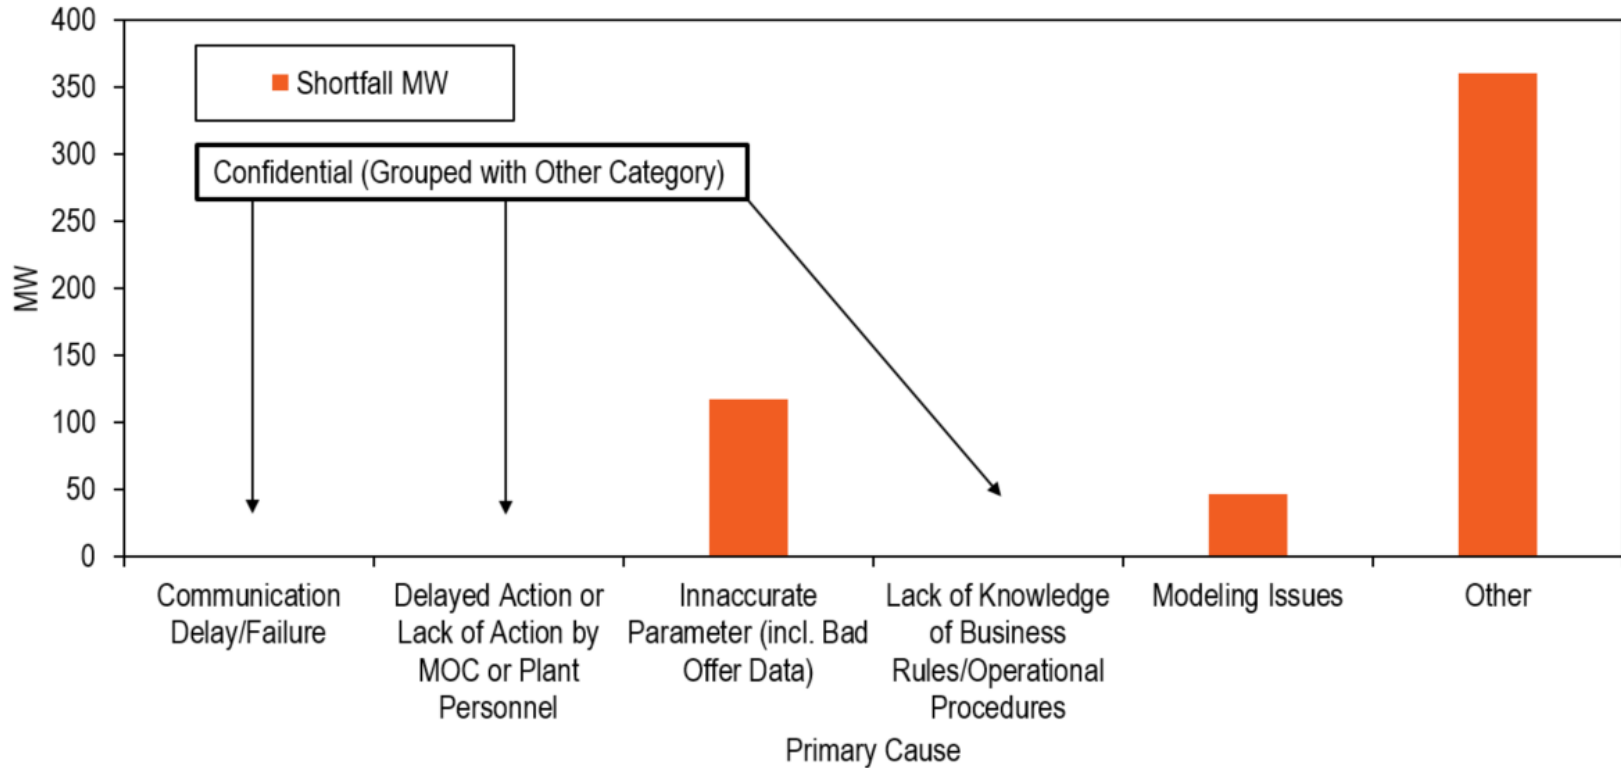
Shortfall MW

Confidential (Grouped with Other Category)

MW

400
350
300
250
200
150
100
50
0

Communication Delay/Failure

Delayed Action or Lack of Action by MOC or Plant Personnel

Innaccurate Parameter (incl. Bad Offer Data)

Lack of Knowledge of Business Rules/Operational Procedures

Modeling Issues

Other

Primary Cause